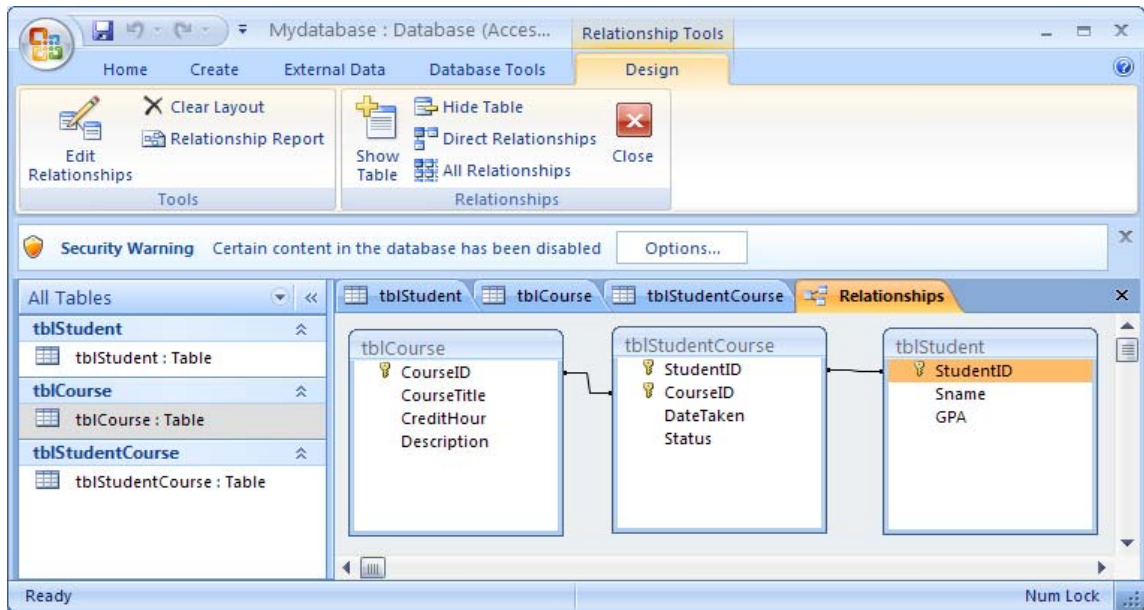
Mydatabase : Database (Acces... Relationship Tools

Home Create External Data Database Tools Design

Edit Relationships
Clear Layout
Relationship Report
Tools

Show Table
Hide Table
Direct Relationships
All Relationships
Close
Relationships

Security Warning Certain content in the database has been disabled Options...

All Tables

tblStudent
tblStudent : Table
tblCourse
tblCourse : Table
tblStudentCourse
tblStudentCourse : Table

tblStudent tblCourse tblStudentCourse Relationships

tblCourse
CourseID
CourseTitle
CreditHour
Description

tblStudentCourse
StudentID
CourseID
DateTaken
Status

tblStudent
StudentID
Sname
GPA

Ready Num Lock